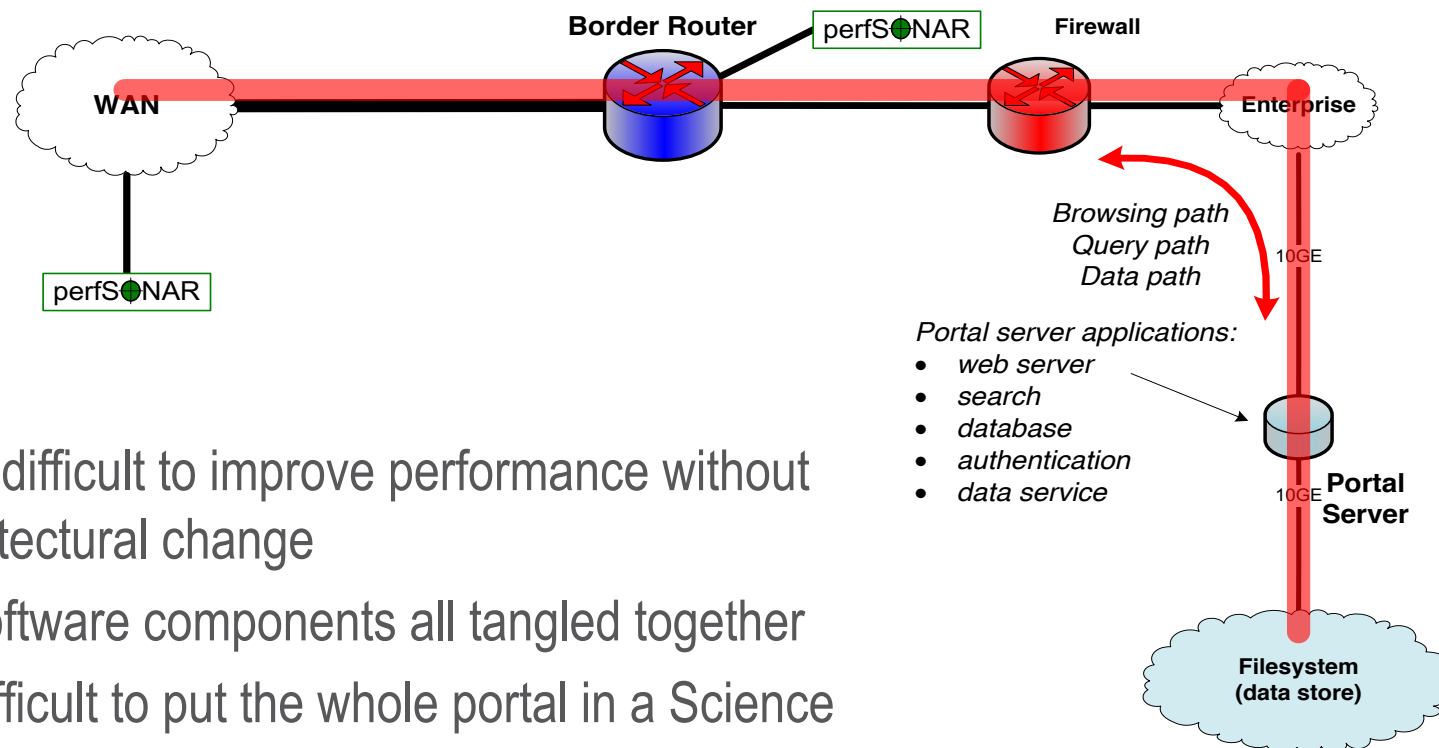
Border Router

perfS⊕NAR

Firewall

WAN

Enterprise

perfS⊕NAR

Browsing path
Query path
Data path

10GE

Portal server applications:
• web server
• search
• database
• authentication
• data service

10GE

Portal Server

difficult to improve performance without tectural change

ftware components all tangled together

fficult to put the whole portal in a Science

Filesystem (data store)